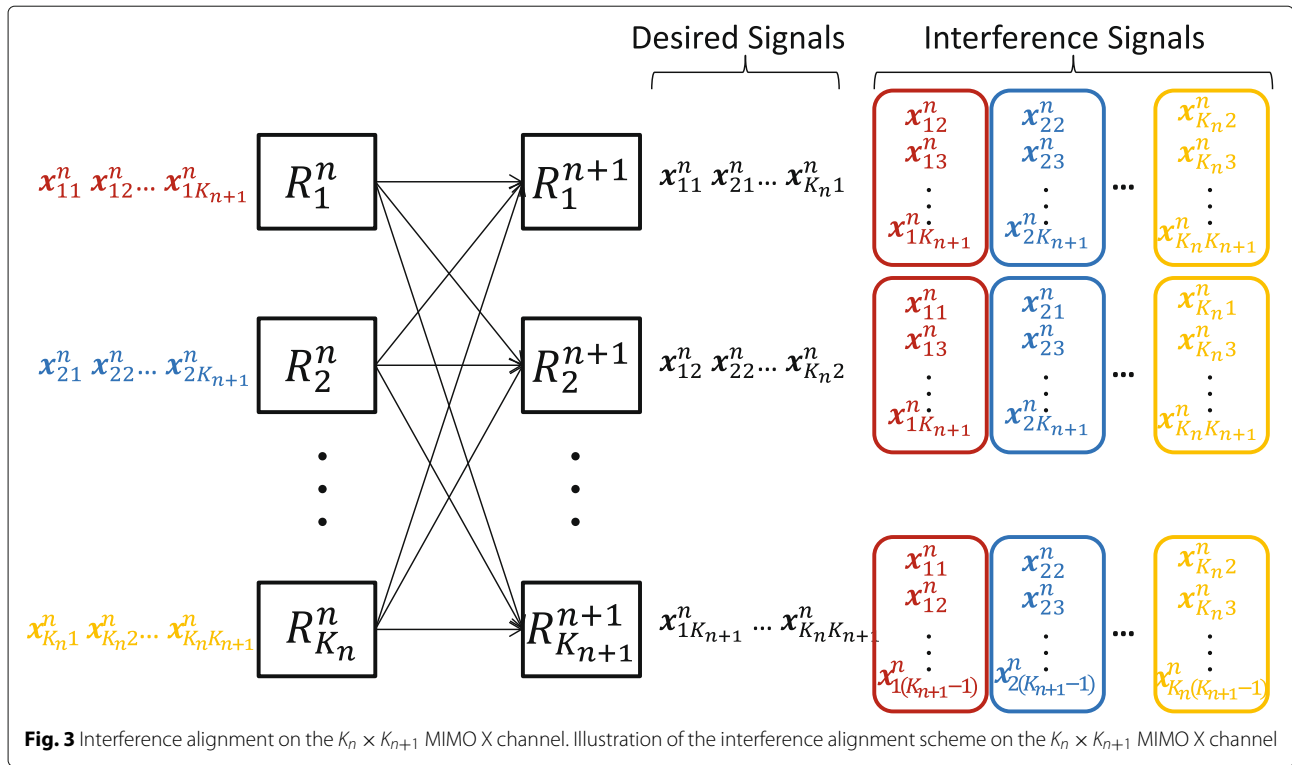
Desired Signals

Interference Signals

$x_{11}^n$ $x_{12}^n$... $x_{1K_{n+1}}^n$

$R_1^n$

$R_1^{n+1}$

$x_{11}^n$ $x_{21}^n$... $x_{K_n1}^n$

$x_{12}^n$ $x_{13}^n$ ⋮ $x_{1K_{n+1}}^n$

$x_{22}^n$ $x_{23}^n$ ⋮ $x_{2K_{n+1}}^n$

...

$x_{K_n2}^n$ $x_{K_n3}^n$ ⋮ $x_{K_nK_{n+1}}^n$

$x_{21}^n$ $x_{22}^n$... $x_{2K_{n+1}}^n$

$R_2^n$

$R_2^{n+1}$

$x_{12}^n$ $x_{22}^n$... $x_{K_n2}^n$

$x_{11}^n$ $x_{13}^n$ ⋮ $x_{1K_{n+1}}^n$

$x_{21}^n$ $x_{23}^n$ ⋮ $x_{2K_{n+1}}^n$

...

$x_{K_n1}^n$ $x_{K_n3}^n$ ⋮ $x_{K_nK_{n+1}}^n$

⋮

⋮

$x_{K_n1}^n$ $x_{K_n2}^n$... $x_{K_nK_{n+1}}^n$

$R_{K_n}^n$

$R_{K_{n+1}}^{n+1}$

$x_{1K_{n+1}}^n$ ... $x_{K_nK_{n+1}}^n$

$x_{11}^n$ $x_{12}^n$ ⋮ $x_{1(K_{n+1}-1)}^n$

$x_{22}^n$ $x_{23}^n$ ⋮ $x_{2(K_{n+1}-1)}^n$

...

$x_{K_n2}^n$ $x_{K_n3}^n$ ⋮ $x_{K_n(K_{n+1}-1)}^n$

**Fig. 3** Interference alignment on the $K_n \times K_{n+1}$ MIMO X channel. Illustration of the interference alignment scheme on the $K_n \times K_{n+1}$ MIMO X channel